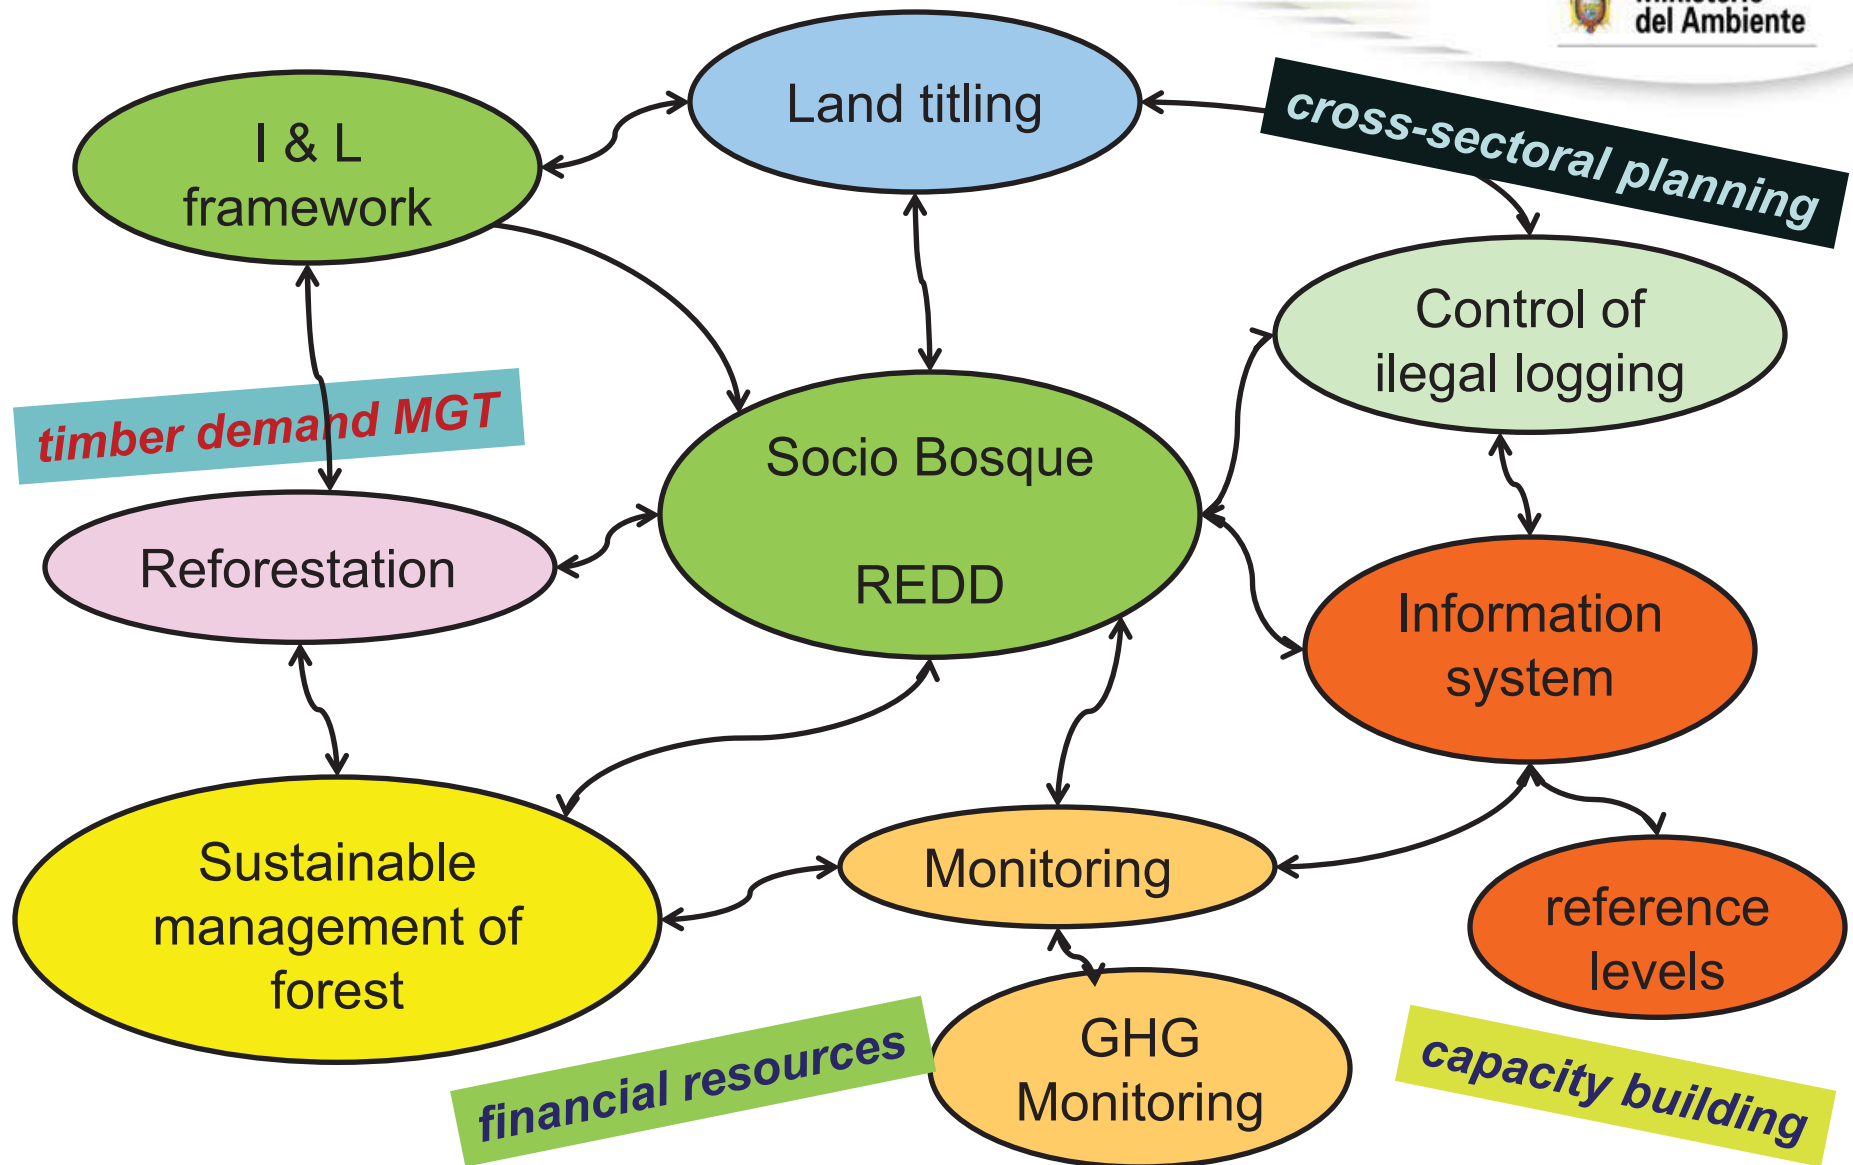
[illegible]
del Ambiente

Land titling

I & L
framework

cross-sectoral planning

Control of
ilegal logging

timber demand MGT

Socio Bosque

REDD

Reforestation

Information
system

Sustainable
management of
forest

Monitoring

reference
levels

GHG
Monitoring

financial resources

capacity building